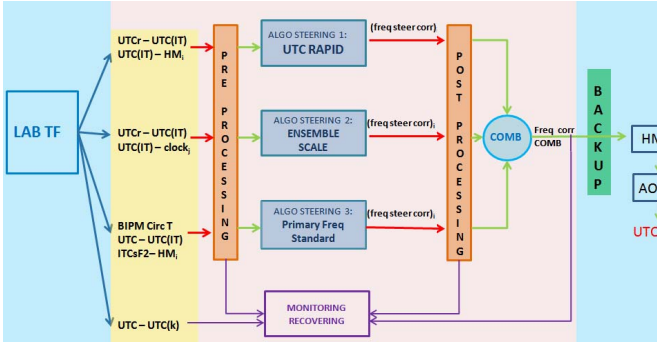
LAB TF

UTCr – UTC(IT)
UTC(IT) – HM$_i$

UTCr – UTC(IT)
UTC(IT) – clock$_j$

BIPM Circ T
UTC – UTC(IT)
ITCsF2 – HM$_i$

UTC – UTC(k)

PRE PROCESSING

ALGO STEERING 1:
UTC RAPID

ALGO STEERING 2:
ENSEMBLE SCALE

ALGO STEERING 3:
Primary Freq Standard

(freq steer corr)$_i$

(freq steer corr)$_j$

(freq steer corr)$_l$

POST PROCESSING

COMB

Freq corr
COMB

MONITORING
RECOVERING

BACKUP

HM

AO

UTC